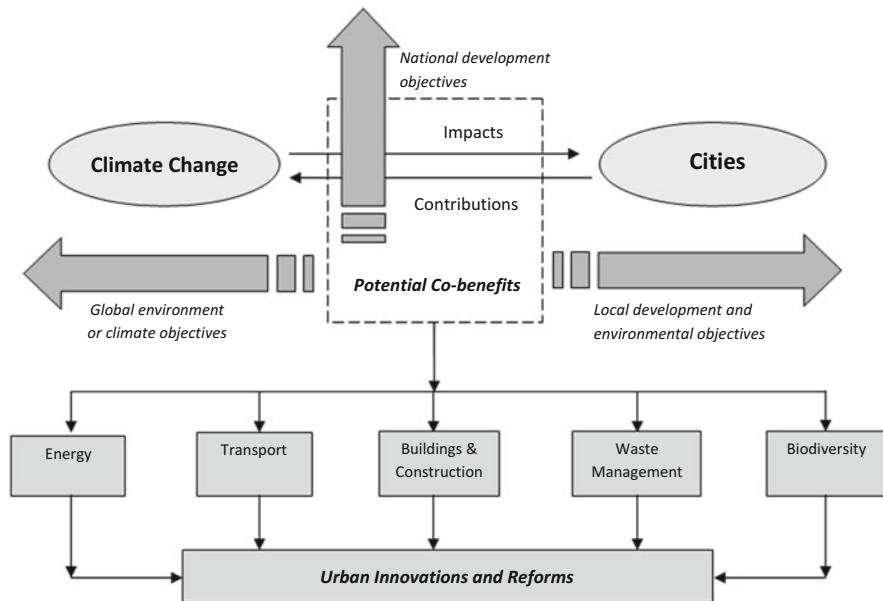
National development objectives

Impacts

Climate Change

Cities

Contributions

Potential Co-benefits

Global environment or climate objectives

Local development and environmental objectives

Energy

Transport

Buildings & Construction

Waste Management

Biodiversity

Urban Innovations and Reforms